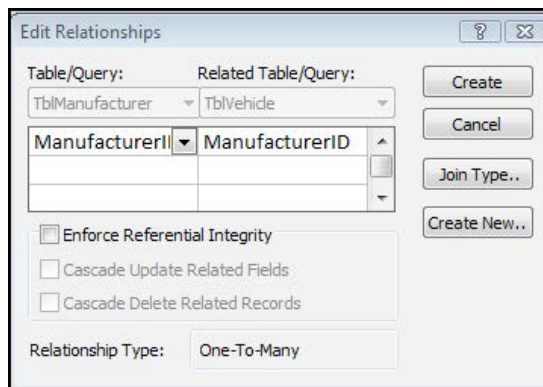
Edit Relationships

?

Table/Query:
TblManufacturer

Related Table/Query:
TblVehicle

ManufacturerI
ManufacturerID

Create

Cancel

Join Type..

Create New..

Enforce Referential Integrity

Cascade Update Related Fields

Cascade Delete Related Records

Relationship Type:
One-To-Many